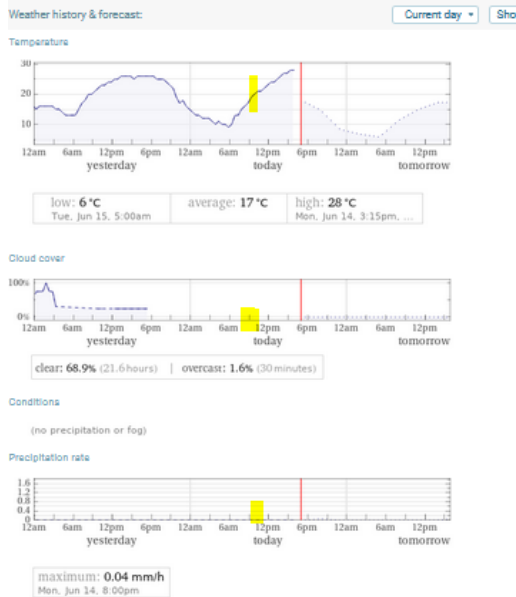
Weather history & forecast:

Current day ▾

Sho

Temperature

30
20
10

12am 6am 12pm 6pm 12am 6am 12pm 6pm 12am 6am 12pm
yesterday today tomorrow

| low: 6 °C Tue, Jun 15, 5:00am | average: 17 °C | high: 28 °C Mon, Jun 14, 3:15pm, ... |
|---|---|---|

Cloud cover

100%
0%

12am 6am 12pm 6pm 12am 6am 12pm 6pm 12am 6am 12pm
yesterday today tomorrow

clear: 68.9% (21.6 hours) | overcast: 1.6% (30 minutes)

Conditions

(no precipitation or fog)

Precipitation rate

1.6
1.2
0.8
0.4
0

12am 6am 12pm 6pm 12am 6am 12pm 6pm 12am 6am 12pm
yesterday today tomorrow

maximum: 0.04 mm/h
Mon, Jun 14, 8:00pm